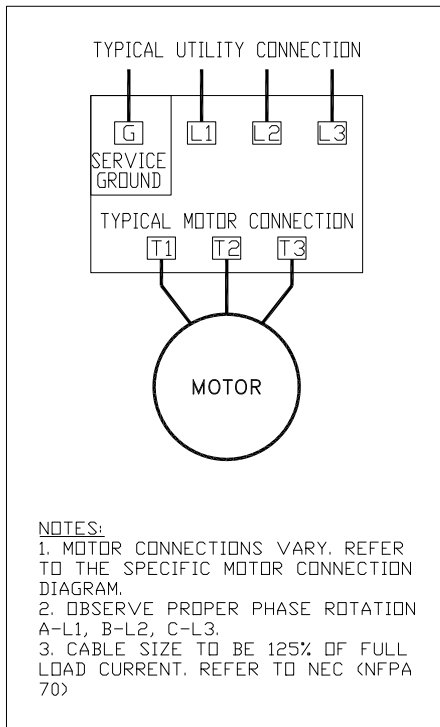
TYPICAL UTILITY CONNECTION

G L1 L2 L3

SERVICE GROUND

TYPICAL MOTOR CONNECTION

T1 T2 T3

MOTOR

NOTES:
1. MOTOR CONNECTIONS VARY. REFER TO THE SPECIFIC MOTOR CONNECTION DIAGRAM.
2. OBSERVE PROPER PHASE ROTATION A-L1, B-L2, C-L3.
3. CABLE SIZE TO BE 125% OF FULL LOAD CURRENT. REFER TO NEC (NFPA 70)